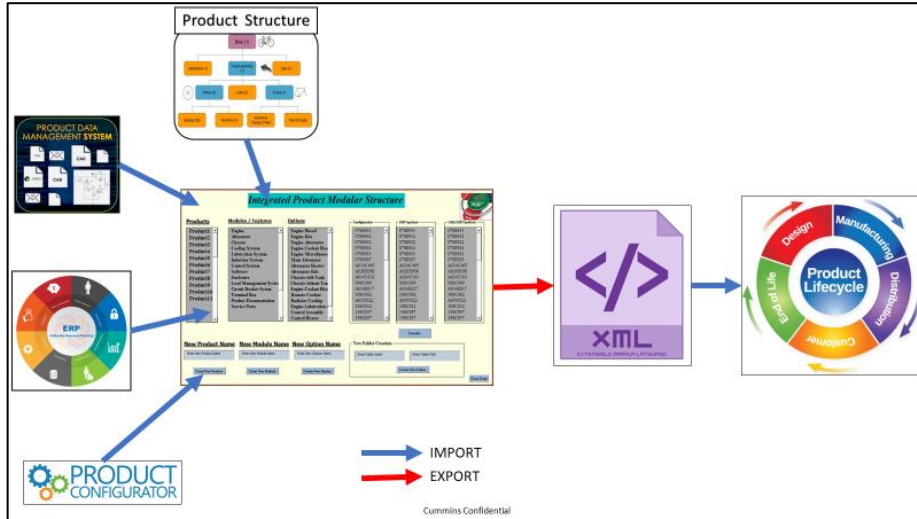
Product Structure

PRODUCT DATA MANAGEMENT SYSTEM

CAD

Integrated Product Modular Structure

Products

Modules / Features

Options

Engine
Aftertreat
Chassis
Cooling System
Lubrication System
Induction System
Control System
Software
Enclosure
Load Management System
Circuit Breaker System
Terminal Box
Product Documentation
Service Parts

New Product Name

New Module Name

New Option Name

ERP

XML

Design

Manufacturing

Distribution

Customer

End of Life

Product Lifecycle

PRODUCT CONFIGURATOR

IMPORT

EXPORT

Cummins Confidential